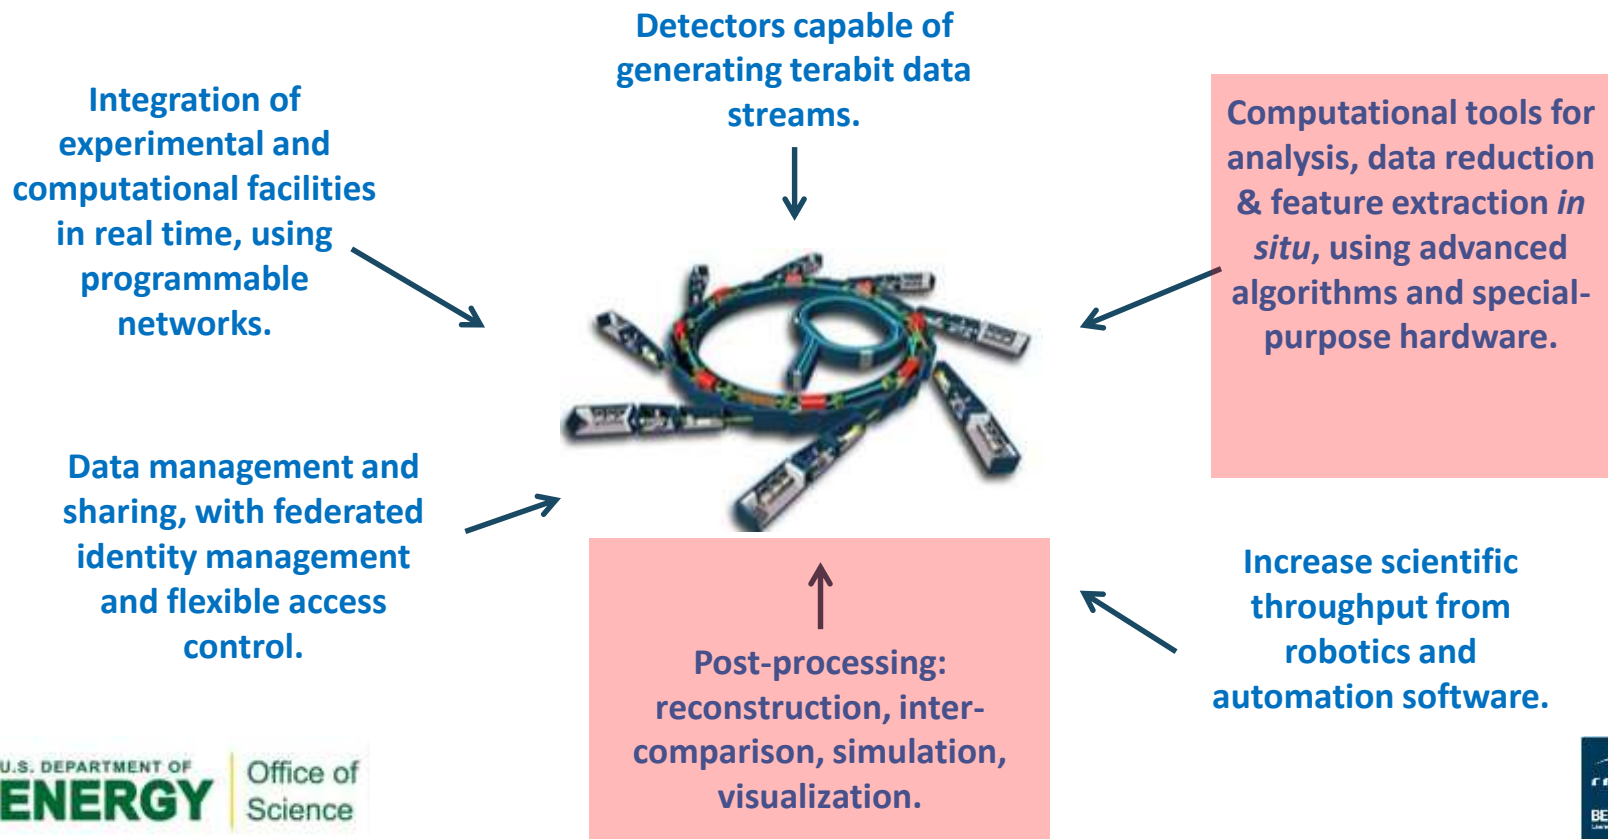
Detectors capable of generating terabit data streams.

Integration of experimental and computational facilities in real time, using programmable networks.

Computational tools for analysis, data reduction & feature extraction *in situ*, using advanced algorithms and special-purpose hardware.

Data management and sharing, with federated identity management and flexible access control.

Post-processing: reconstruction, inter-comparison, simulation, visualization.

Increase scientific throughput from robotics and automation software.

U.S. DEPARTMENT OF ENERGY | Office of Science

BE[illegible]